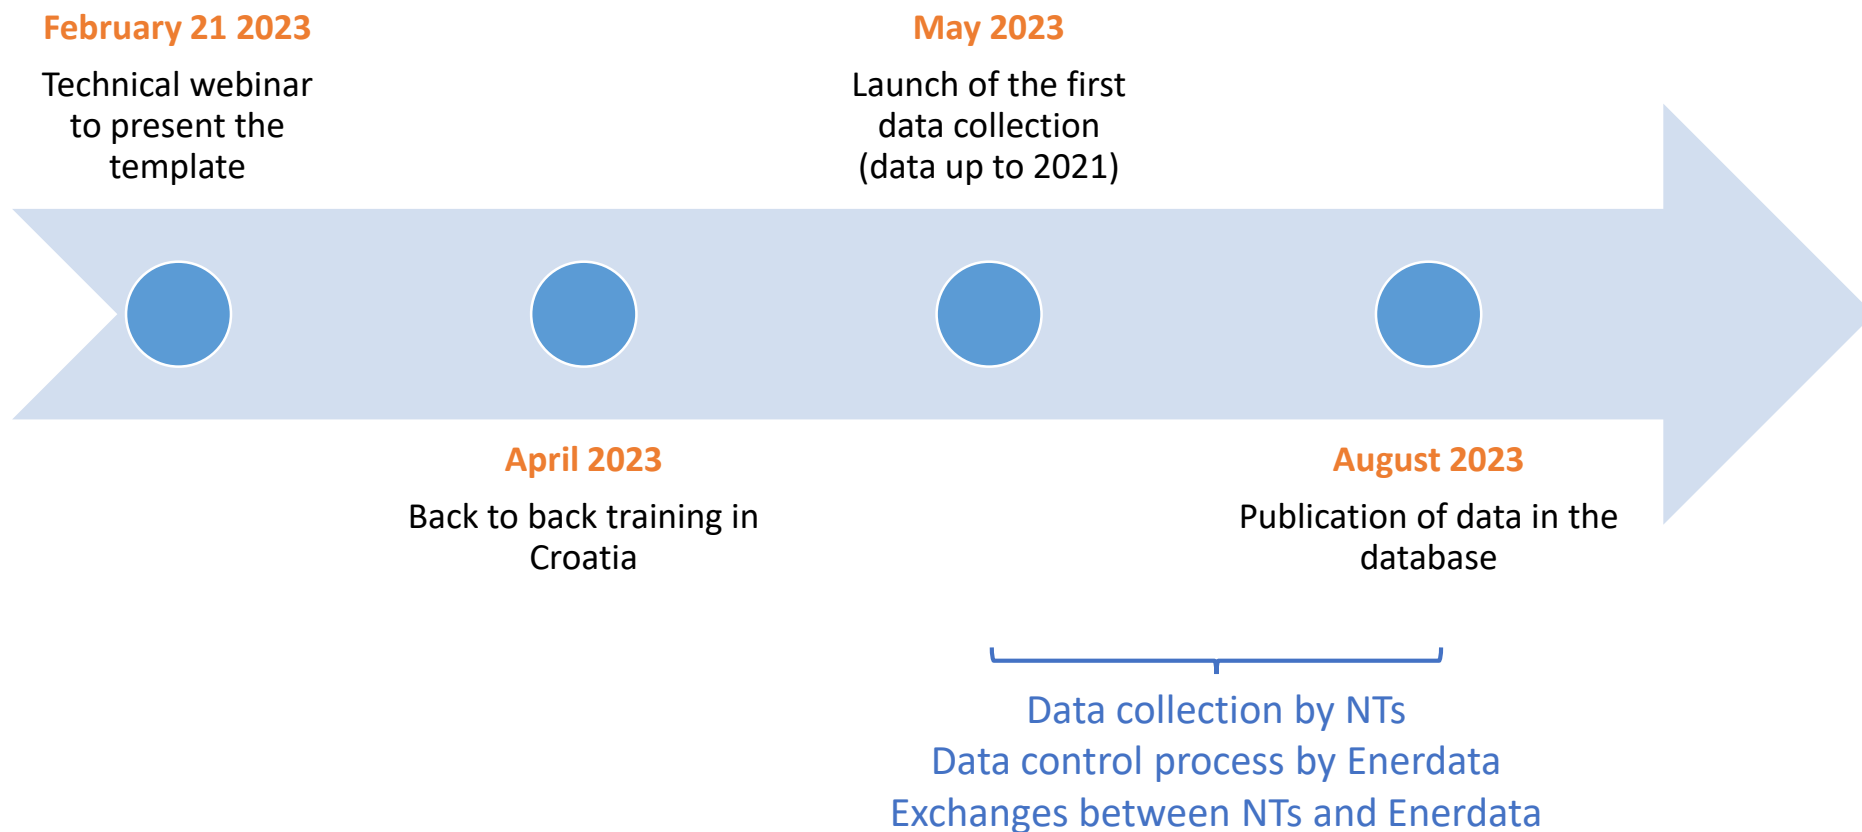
February 21 2023

Technical webinar to present the template

May 2023

Launch of the first data collection (data up to 2021)

April 2023

Back to back training in Croatia

August 2023

Publication of data in the database

Data collection by NTs
Data control process by Enerdata
Exchanges between NTs and Enerdata